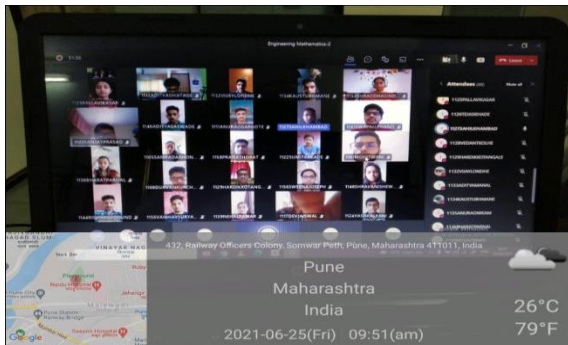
Engineering Mathematics-2

Leave

Attendees

432, Railway Officers Colony, Somwar Peth, Pune, Maharashtra 411011, India

Pune

Maharashtra

India

26°C

79°F

2021-06-25(Fri) 09:51(am)

Google

VINAYAR NAGAR

NAGAR SLUM